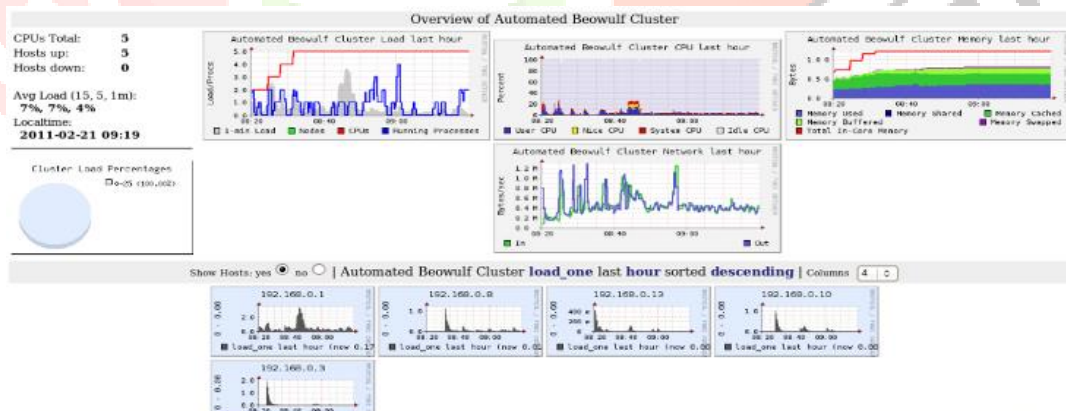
Overview of Automated Beowulf Cluster

CPUs Total: 5
Hosts up: 5
Hosts down: 0

Avg Load (15, 5, 1m):
7%, 7%, 4%
Localtime:
2011-02-21 09:19

Automated Beowulf Cluster Load last hour
Load/Procs
5.0
4.0
3.0
2.0
1.0
0.0
08:20 08:40 09:00
1-min Load Nodes CPUs Running Processes

Automated Beowulf Cluster CPU last hour
Percent
100
80
60
40
20
0
08:20 08:40 09:00
User CPU Nice CPU System CPU Idle CPU

Automated Beowulf Cluster Memory last hour
Bytes
1.0 G
0.5 G
0.0
08:20 08:40 09:00
Memory Used Memory Shared Memory Cached
Memory Buffered Memory Swapped
Total In-Core Memory

Cluster Load Percentages
0-25 (100.00%)

Automated Beowulf Cluster Network last hour
Bytes/sec
1.2 M
1.0 M
0.8 M
0.6 M
0.4 M
0.2 M
0.0
08:20 08:40 09:00
In Out

Show Hosts: yes no | Automated Beowulf Cluster load_one last hour sorted descending | Columns 4

192.168.0.1
2.0
0.0
08:20 08:40 09:00
load_one last hour (now 0.17

192.168.0.8
1.0
0.0
08:20 08:40 09:00
load_one last hour (now 0.00

192.168.0.13
400 m
200 m
0
08:20 08:40 09:00
load_one last hour (now 0.00

192.168.0.10
1.0
0.0
08:20 08:40 09:00
load_one last hour (now 0.00

192.168.0.3
2.0
1.0
0.0
08:20 08:40 09:00